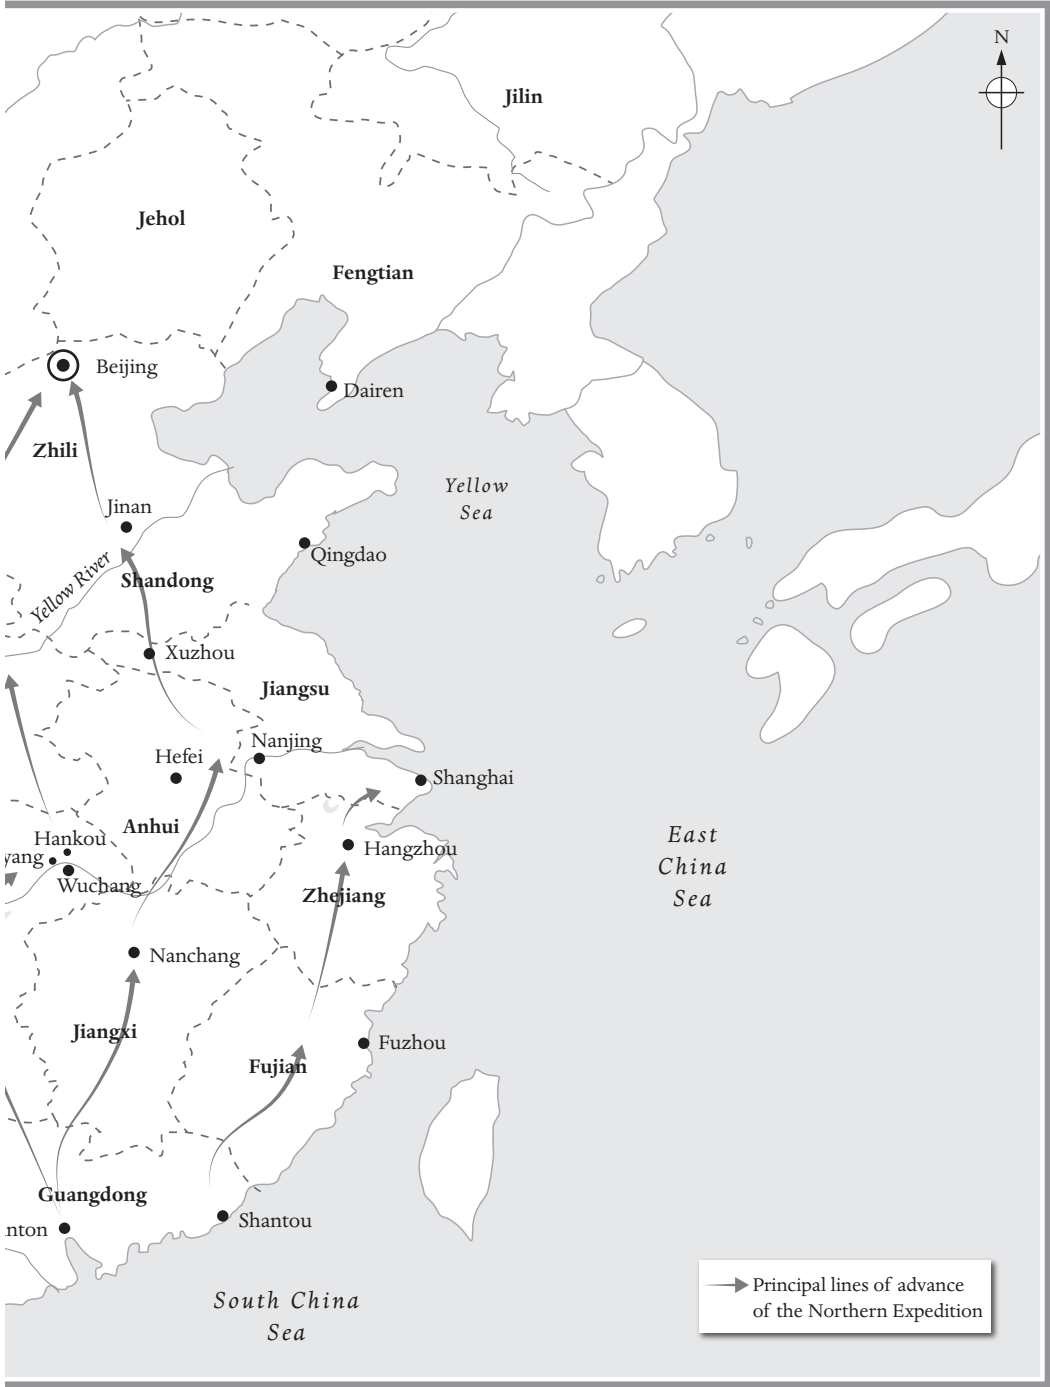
N

Jilin

Jehol

Fengtian

Beijing

Dairen

Zhili

Yellow Sea

Jinan

Qingdao

Yellow River

Shandong

Xuzhou

Jiangsu

Nanjing

Hefei

Shanghai

Anhui

Hankou

yang

Wuchang

Hangzhou

East China Sea

Zhejiang

Nanchang

Jiangxi

Fuzhou

Fujian

Guangdong

nton

Shantou

South China Sea

Principal lines of advance of the Northern Expedition